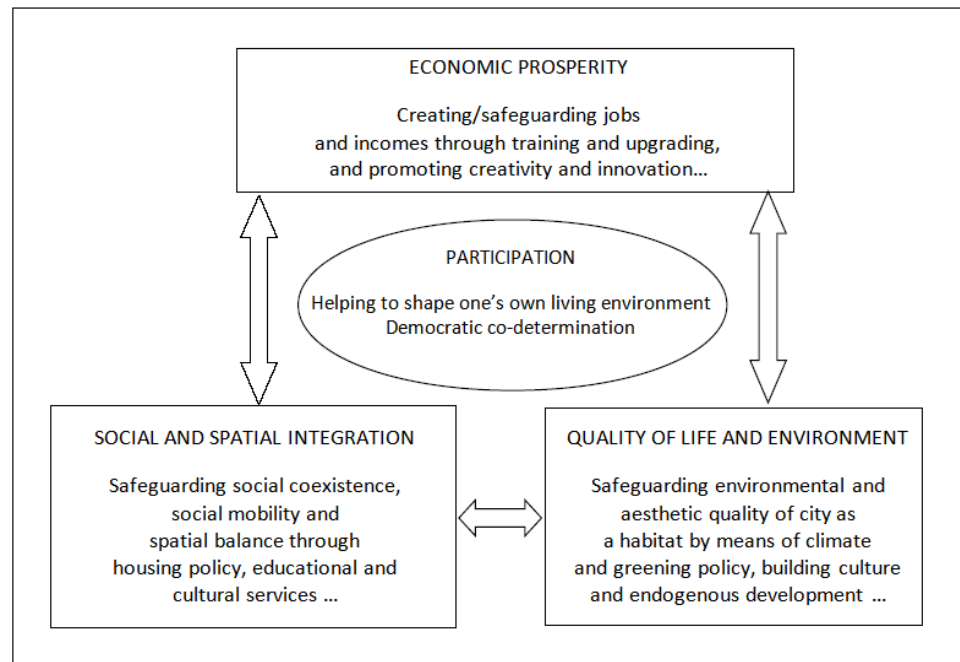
ECONOMIC PROSPERITY

Creating/safeguarding jobs and incomes through training and upgrading, and promoting creativity and innovation…

PARTICIPATION

Helping to shape one’s own living environment
Democratic co-determination

SOCIAL AND SPATIAL INTEGRATION

Safeguarding social coexistence, social mobility and spatial balance through housing policy, educational and cultural services …

QUALITY OF LIFE AND ENVIRONMENT

Safeguarding environmental and aesthetic quality of city as a habitat by means of climate and greening policy, building culture and endogenous development …